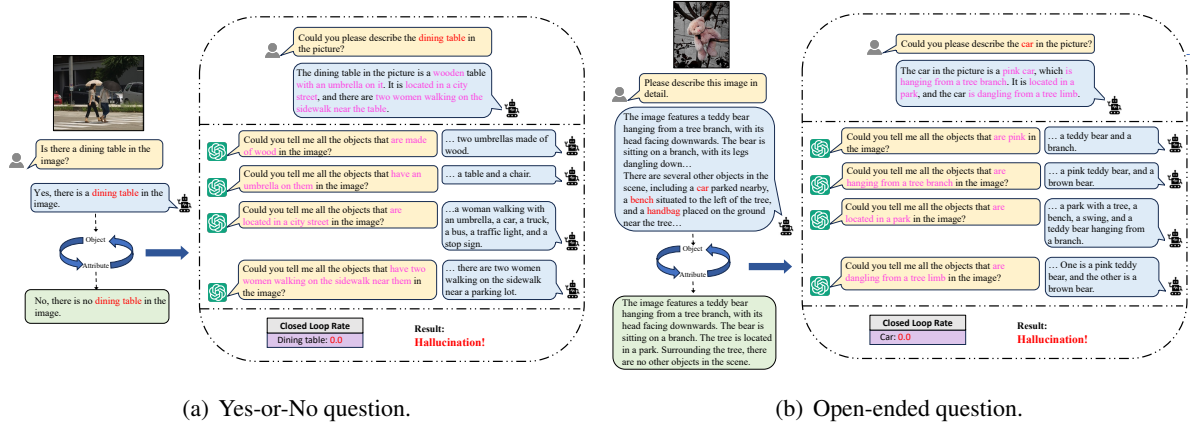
Is there a dining table in the image?

Yes, there is a dining table in the image.

Object

Attribute

No, there is no dining table in the image.

Could you please describe the dining table in the picture?

The dining table in the picture is a wooden table with an umbrella on it. It is located in a city street, and there are two women walking on the sidewalk near the table.

Could you tell me all the objects that are made of wood in the image?

… two umbrellas made of wood.

Could you tell me all the objects that have an umbrella on them in the image?

… a table and a chair.

Could you tell me all the objects that are located in a city street in the image?

…a woman walking with an umbrella, a car, a truck, a bus, a traffic light, and a stop sign.

Could you tell me all the objects that have two women walking on the sidewalk near them in the image?

… there are two women walking on the sidewalk near a parking lot.

| Closed Loop Rate |
|---|
| Dining table: 0.0 |

Result:
Hallucination!

(a) Yes-or-No question.

Please describe this image in detail.

The image features a teddy bear hanging from a tree branch, with its head facing downwards. The bear is sitting on a branch, with its legs dangling down…
There are several other objects in the scene, including a car parked nearby, a bench situated to the left of the tree, and a handbag placed on the ground near the tree…

Object

Attribute

The image features a teddy bear hanging from a tree branch, with its head facing downwards. The bear is sitting on a branch. The tree is located in a park. Surrounding the tree, there are no other objects in the scene.

Could you please describe the car in the picture?

The car in the picture is a pink car, which is hanging from a tree branch. It is located in a park, and the car is dangling from a tree limb.

Could you tell me all the objects that are pink in the image?

… a teddy bear and a branch.

Could you tell me all the objects that are hanging from a tree branch in the image?

… a pink teddy bear, and a brown bear.

Could you tell me all the objects that are located in a park in the image?

… a park with a tree, a bench, a swing, and a teddy bear hanging from a branch.

Could you tell me all the objects that are dangling from a tree limb in the image?

… One is a pink teddy bear, and the other is a brown bear.

| Closed Loop Rate |
|---|
| Car: 0.0 |

Result:
Hallucination!

(b) Open-ended question.